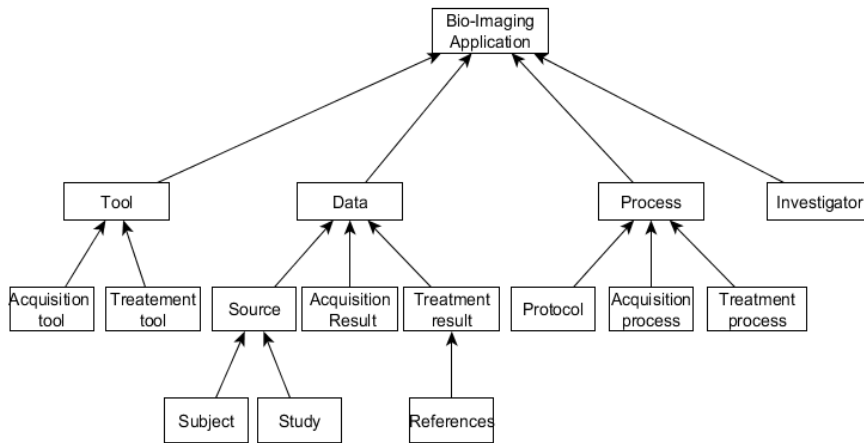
Bio-Imaging Application

Tool

Data

Process

Investigator

Acquisition tool

Treatement tool

Source

Acquisition Result

Treatment result

Protocol

Acquisition process

Treatment process

Subject

Study

References